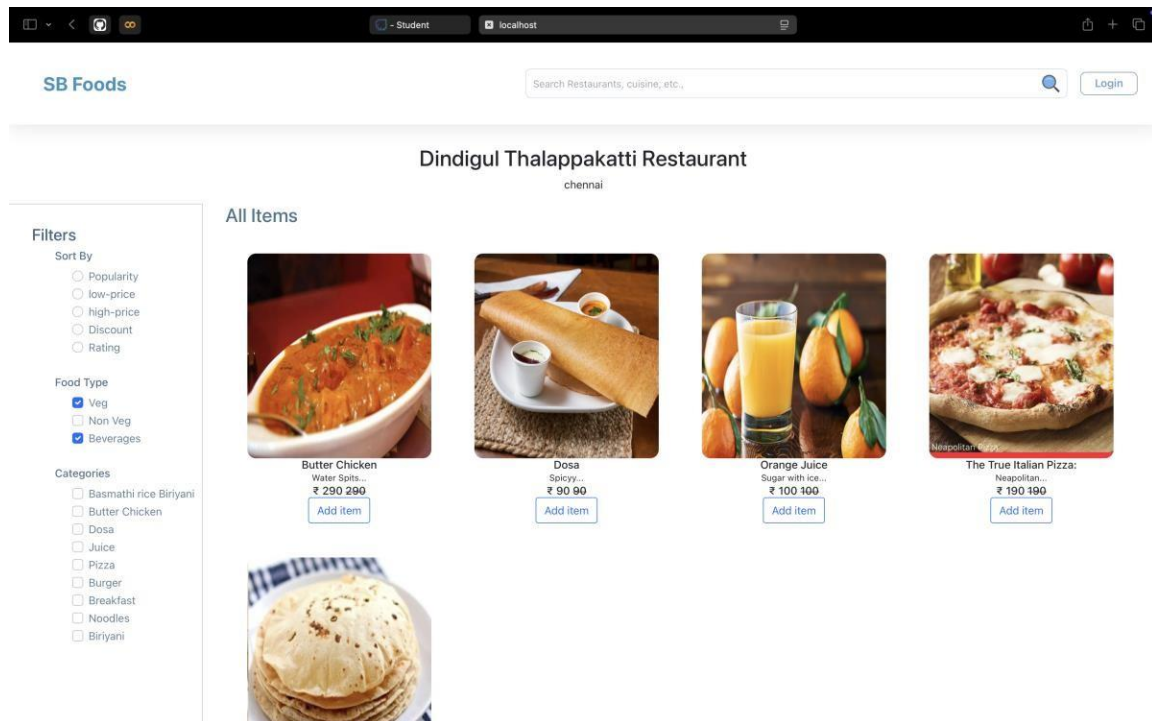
- Student

localhost

SB Foods

Search Restaurants, cuisine, etc.,

Login

Dindigul Thalappakatti Restaurant

chennai

Filters

Sort By

Popularity

low-price

high-price

Discount

Rating

Food Type

Veg

Non Veg

Beverages

Categories

Basmathi rice Biriyani

Butter Chicken

Dosa

Juice

Pizza

Burger

Breakfast

Noodles

Biriyani

All Items

Butter Chicken

Water Spits...

₹ 290 ~~290~~

Add item

Dosa

Spicyy...

₹ 90 ~~90~~

Add item

Orange Juice

Sugar with ice...

₹ 100 ~~100~~

Add item

Neapolitan Pizza

The True Italian Pizza:

Neapolitan...

₹ 190 ~~190~~

Add item